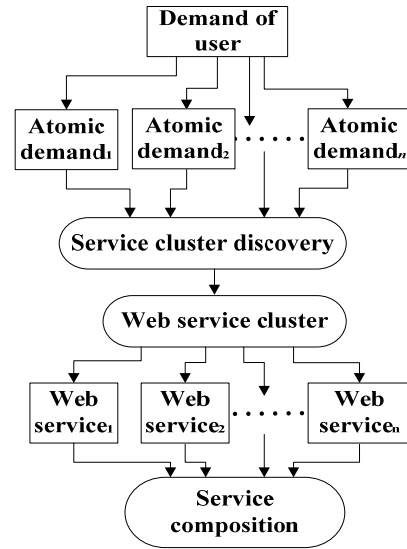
Demand of user

Atomic demand$_1$

Atomic demand$_2$

......

Atomic demand$_n$

Service cluster discovery

Web service cluster

Web service$_1$

Web service$_2$

......

Web service$_n$

Service composition